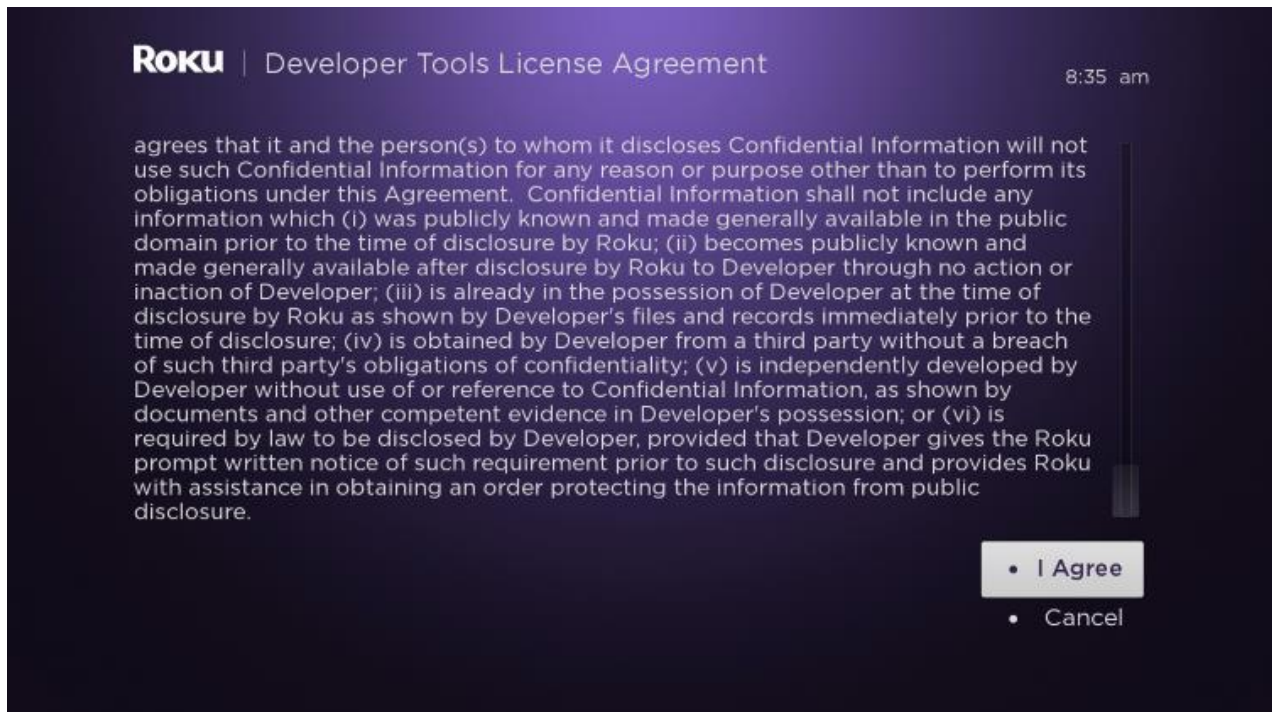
Roku | Developer Tools License Agreement

8:35 am

agrees that it and the person(s) to whom it discloses Confidential Information will not use such Confidential Information for any reason or purpose other than to perform its obligations under this Agreement. Confidential Information shall not include any information which (i) was publicly known and made generally available in the public domain prior to the time of disclosure by Roku; (ii) becomes publicly known and made generally available after disclosure by Roku to Developer through no action or inaction of Developer; (iii) is already in the possession of Developer at the time of disclosure by Roku as shown by Developer's files and records immediately prior to the time of disclosure; (iv) is obtained by Developer from a third party without a breach of such third party's obligations of confidentiality; (v) is independently developed by Developer without use of or reference to Confidential Information, as shown by documents and other competent evidence in Developer's possession; or (vi) is required by law to be disclosed by Developer, provided that Developer gives the Roku prompt written notice of such requirement prior to such disclosure and provides Roku with assistance in obtaining an order protecting the information from public disclosure.

• I Agree
• Cancel